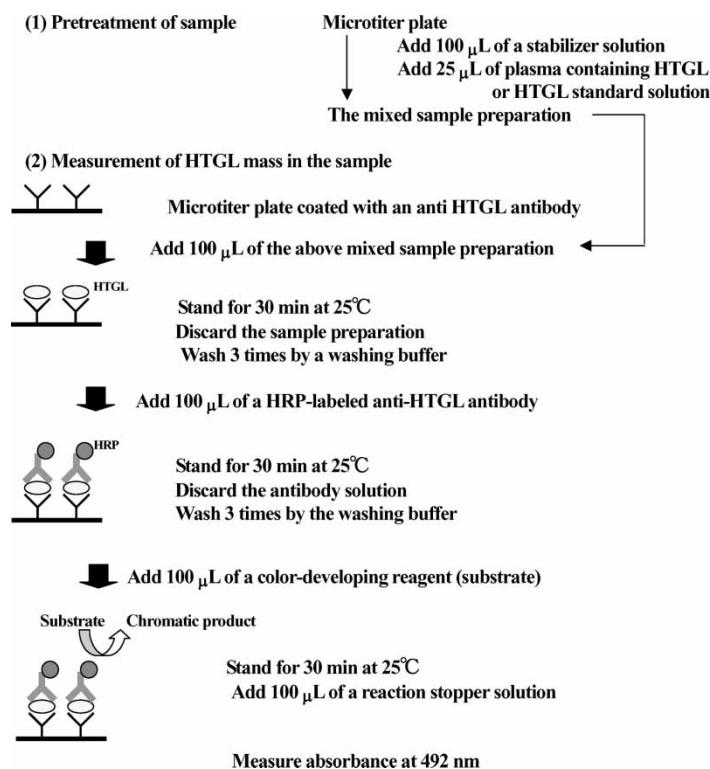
(1) Pretreatment of sample

Microtiter plate

Add 100 $\mu$L of a stabilizer solution

Add 25 $\mu$L of plasma containing HTGL or HTGL standard solution

The mixed sample preparation

(2) Measurement of HTGL mass in the sample

Microtiter plate coated with an anti HTGL antibody

Add 100 $\mu$L of the above mixed sample preparation

HTGL

Stand for 30 min at 25℃

Discard the sample preparation

Wash 3 times by a washing buffer

Add 100 $\mu$L of a HRP-labeled anti-HTGL antibody

HRP

Stand for 30 min at 25℃

Discard the antibody solution

Wash 3 times by the washing buffer

Add 100 $\mu$L of a color-developing reagent (substrate)

Substrate

Chromatic product

Stand for 30 min at 25℃

Add 100 $\mu$L of a reaction stopper solution

Measure absorbance at 492 nm